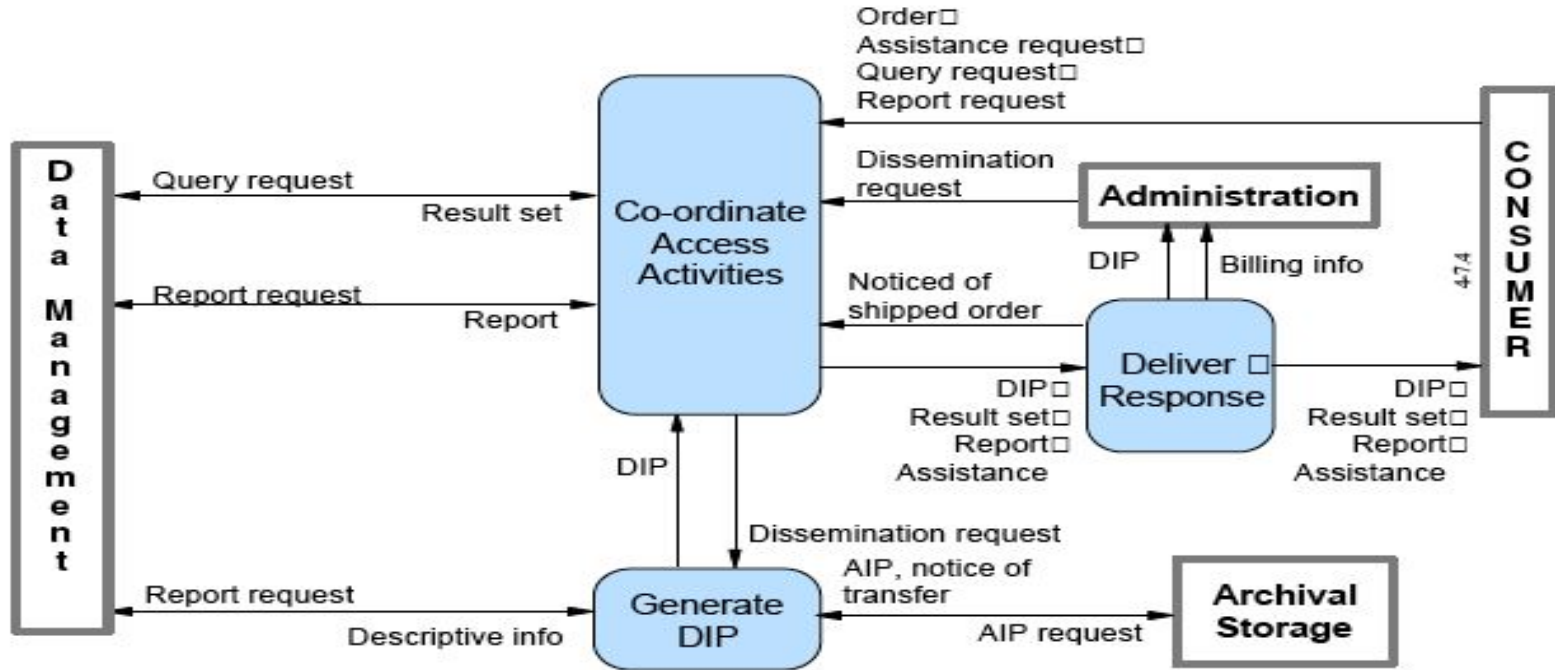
Order□
Assistance request□
Query request□
Report request

Data Management

Query request

Result set

Report request

Report

Co-ordinate Access Activities

Dissemination request

Administration

DIP

Billing info

Noticed of shipped order

CONSUMER

474

Deliver □ Response

DIP□
Result set□
Report□
Assistance

DIP□
Result set□
Report□
Assistance

DIP

Dissemination request

AIP, notice of transfer

Report request

Descriptive info

Generate DIP

AIP request

Archival Storage